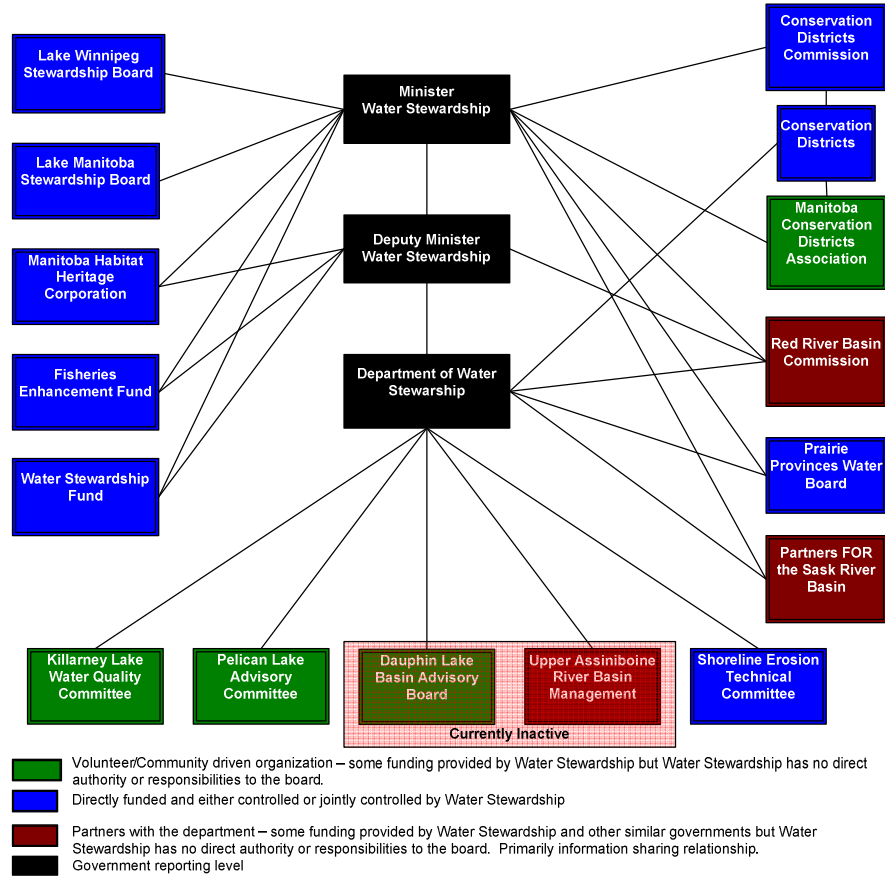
Lake Winnipeg Stewardship Board

Lake Manitoba Stewardship Board

Manitoba Habitat Heritage Corporation

Fisheries Enhancement Fund

Water Stewardship Fund

Minister Water Stewardship

Deputy Minister Water Stewardship

Department of Water Stewarship

Conservation Districts Commission

Conservation Districts

Manitoba Conservation Districts Association

Red River Basin Commission

Prairie Provinces Water Board

Partners FOR the Sask River Basin

Killarney Lake Water Quality Committee

Pelican Lake Advisory Committee

Dauphin Lake Basin Advisory Board

Upper Assiniboine River Basin Management

Currently Inactive

Shoreline Erosion Technical Committee

Volunteer/Community driven organization – some funding provided by Water Stewardship but Water Stewardship has no direct authority or responsibilities to the board.

Directly funded and either controlled or jointly controlled by Water Stewardship

Partners with the department – some funding provided by Water Stewardship and other similar governments but Water Stewardship has no direct authority or responsibilities to the board. Primarily information sharing relationship.

Government reporting level